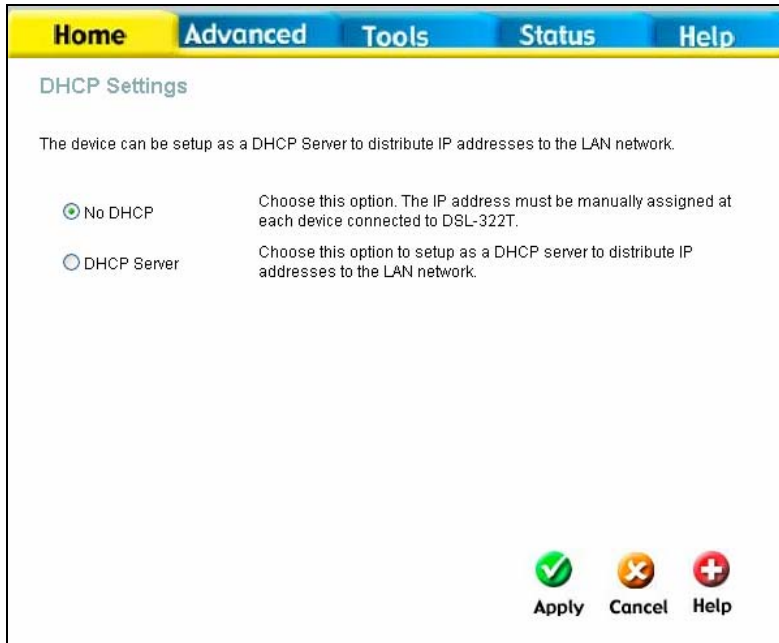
Home Advanced Tools Status Help

DHCP Settings

The device can be setup as a DHCP Server to distribute IP addresses to the LAN network.

No DHCP
Choose this option. The IP address must be manually assigned at each device connected to DSL-322T.

DHCP Server
Choose this option to setup as a DHCP server to distribute IP addresses to the LAN network.

Apply Cancel Help